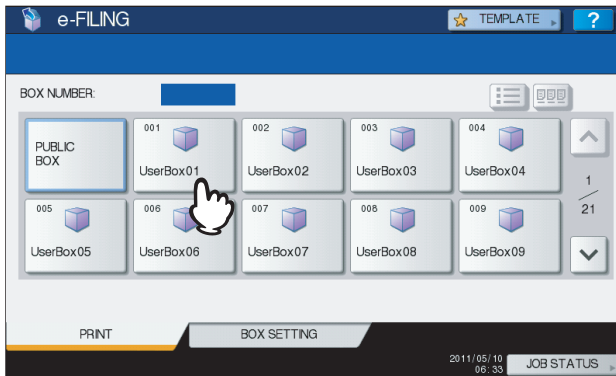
e-FILING

TEMPLATE

?

BOX NUMBER:

PUBLIC BOX

001
UserBox01

002
UserBox02

003
UserBox03

004
UserBox04

005
UserBox05

006
UserBox06

007
UserBox07

008
UserBox08

009
UserBox09

$\frac{1}{21}$

PRINT

BOX SETTING

2011/05/10
06:33

JOB STATUS